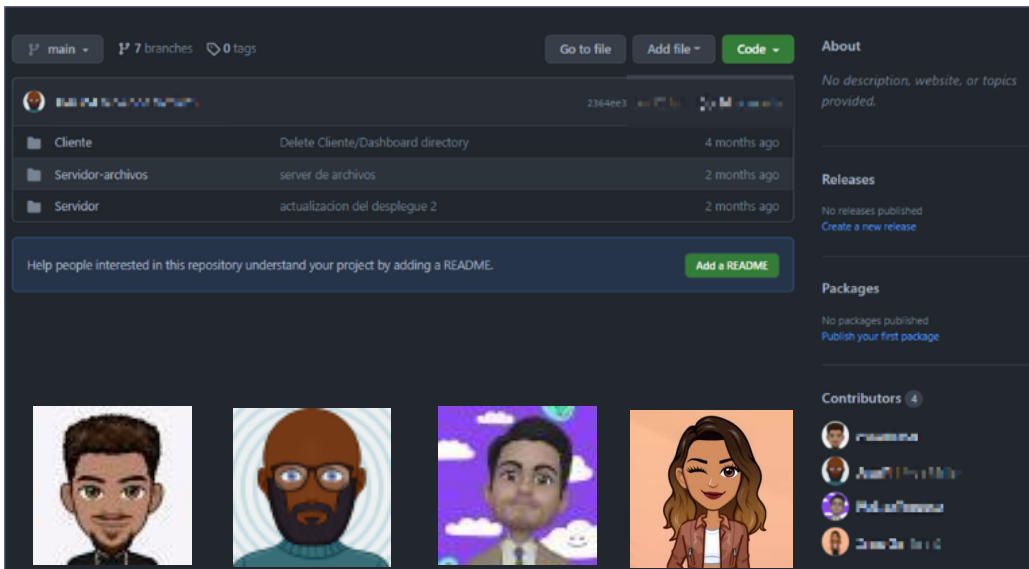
main

7 branches

0 tags

Go to file

Add file

Code

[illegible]

2364ee3 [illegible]

Cliente

Delete Cliente/Dashboard directory

4 months ago

Servidor-archivos

server de archivos

2 months ago

Servidor

actualizacion del despliegue 2

2 months ago

Help people interested in this repository understand your project by adding a README.

Add a README

About

No description, website, or topics provided.

Releases

No releases published

Create a new release

Packages

No packages published

Publish your first package

Contributors 4

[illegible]

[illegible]

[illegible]

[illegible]